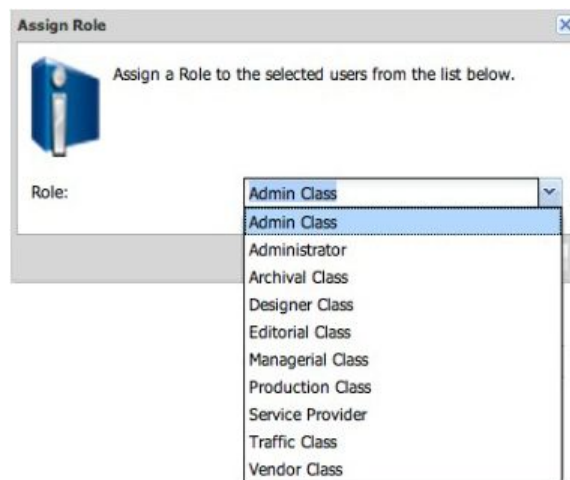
Assign Role

Assign a Role to the selected users from the list below.

Role: Admin Class

Admin Class
Administrator
Archival Class
Designer Class
Editorial Class
Managerial Class
Production Class
Service Provider
Traffic Class
Vendor Class